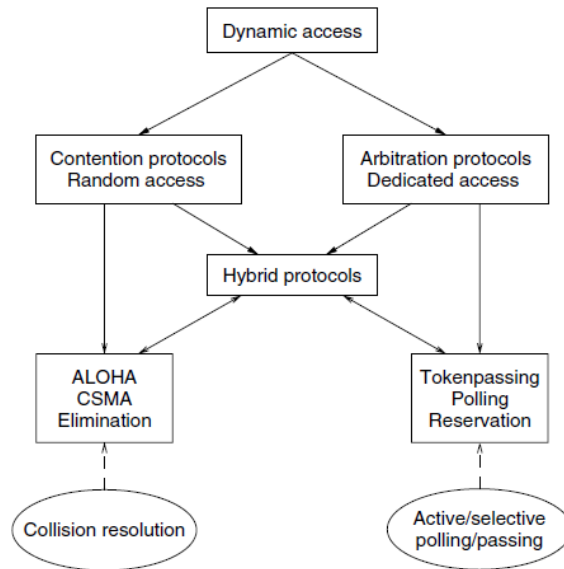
Dynamic access

Contention protocols
Random access

Arbitration protocols
Dedicated access

Hybrid protocols

ALOHA
CSMA
Elimination

Tokenpassing
Polling
Reservation

Collision resolution

Active/selective
polling/passing